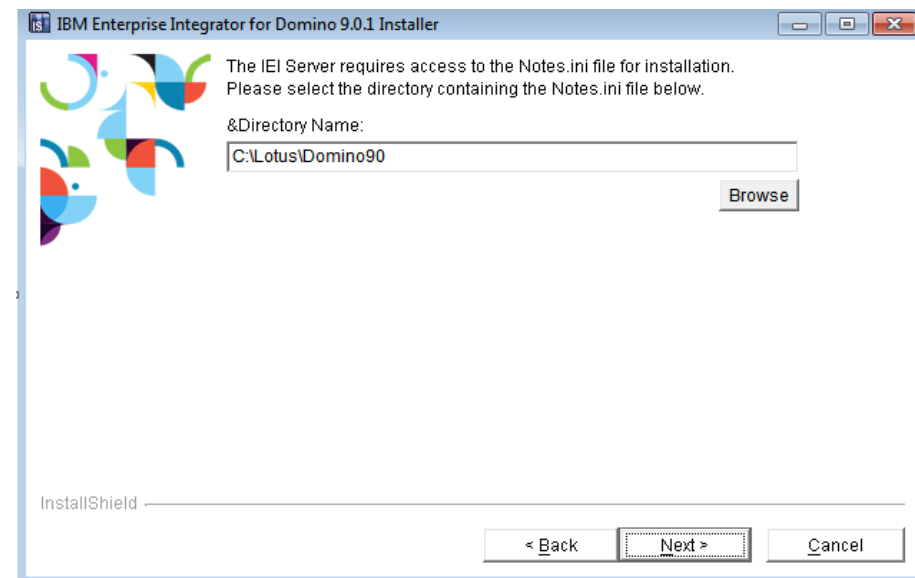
IBM Enterprise Integrator for Domino 9.0.1 Installer

The IEI Server requires access to the Notes.ini file for installation. Please select the directory containing the Notes.ini file below.

&Directory Name:

C:\Lotus\Domino90

Browse

InstallShield

< Back

Next >

Cancel